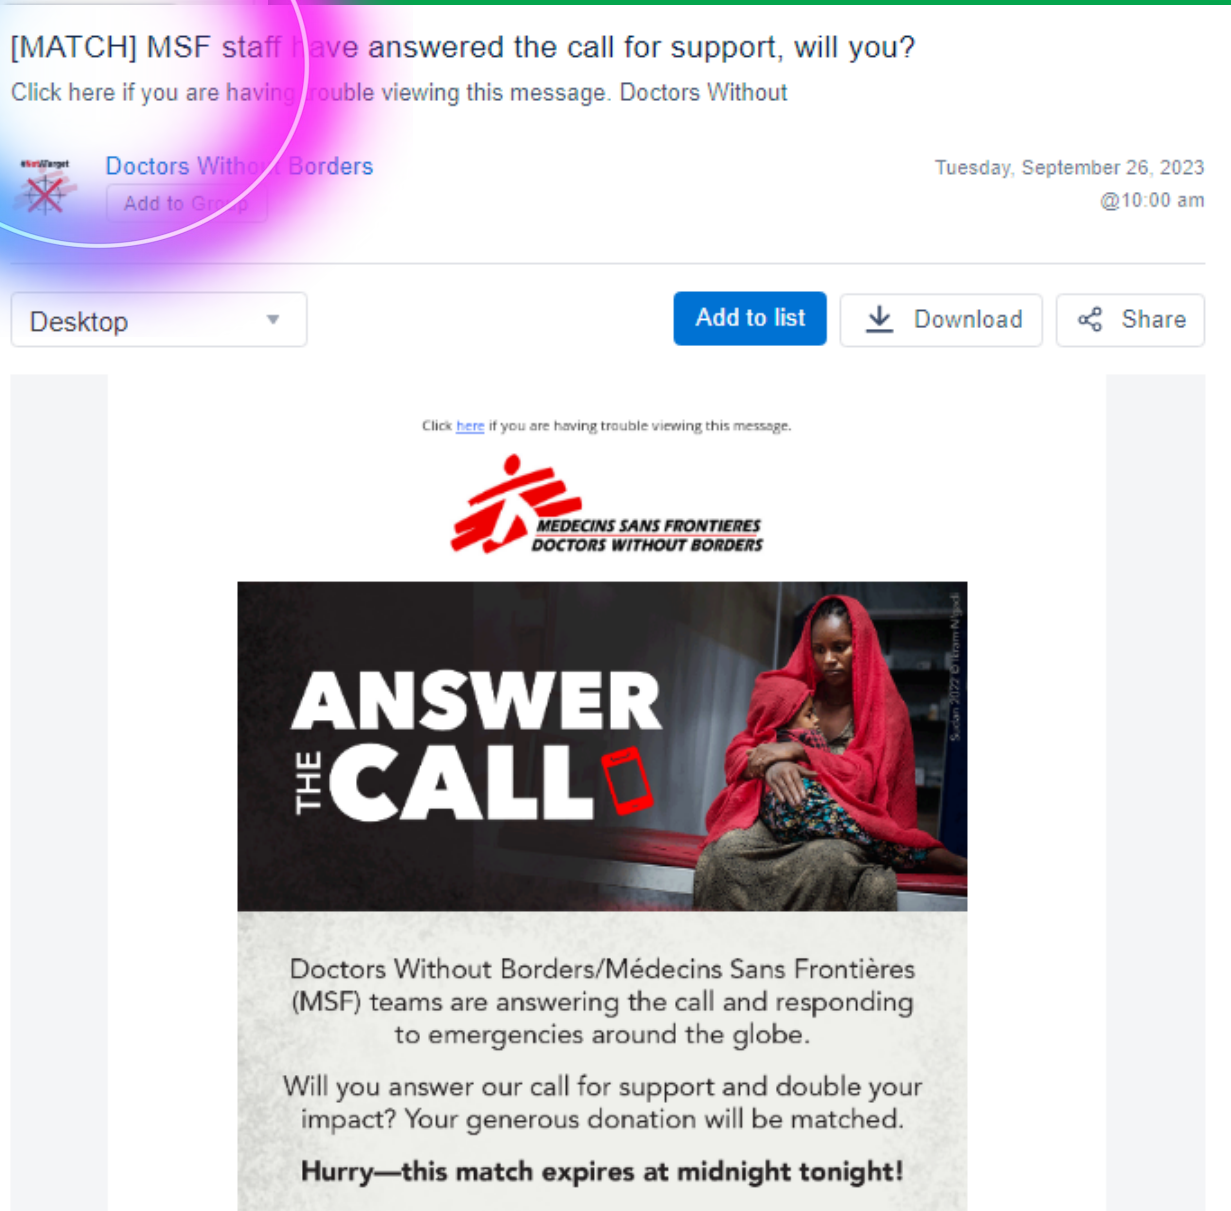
[MATCH] MSF staff have answered the call for support, will you?

Click here if you are having trouble viewing this message. Doctors Without

Doctors Without Borders

Add to Group

Tuesday, September 26, 2023
@10:00 am

Desktop

Add to list

Download

Share

Click here if you are having trouble viewing this message.

MEDECINS SANS FRONTIERES
DOCTORS WITHOUT BORDERS

ANSWER THE CALL

Sudan 2022 © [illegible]

Doctors Without Borders/Médecins Sans Frontières (MSF) teams are answering the call and responding to emergencies around the globe.

Will you answer our call for support and double your impact? Your generous donation will be matched.

Hurry—this match expires at midnight tonight!